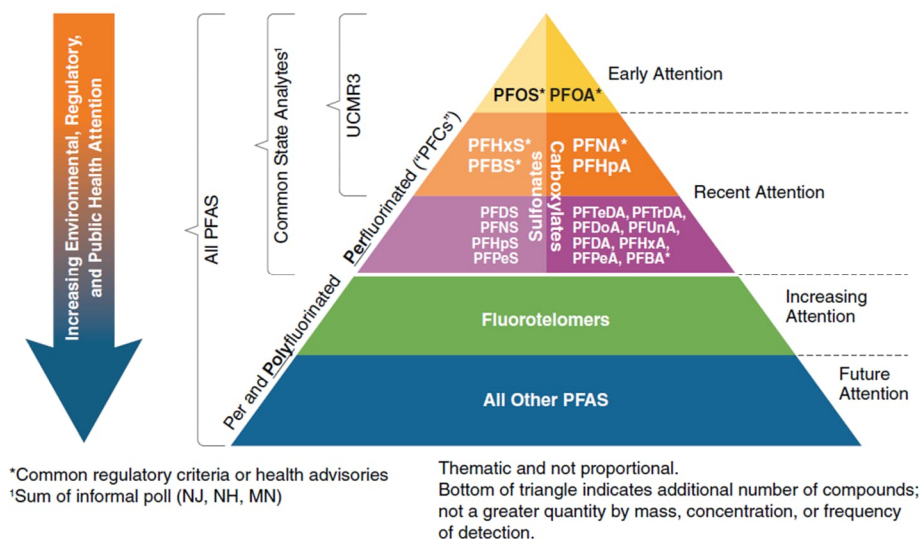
Increasing Environmental, Regulatory, and Public Health Attention

All PFAS

Common State Analytes¹

UCMR3

Perfluorinated ("PFCs")

Per and Polyfluorinated

PFOS* PFOA*

Early Attention

PFHxS* PFBS*

Sulfonates

Carboxylates

PFNA* PFHpA

Recent Attention

PFDS PFNS PFHpS PFPeS

PFTeDA, PFTrDA, PFDoA, PFUnA, PFDA, PFHxA, PFPeA, PFBA*

Fluorotelomers

Increasing Attention

All Other PFAS

Future Attention

*Common regulatory criteria or health advisories
¹Sum of informal poll (NJ, NH, MN)

Thematic and not proportional.
Bottom of triangle indicates additional number of compounds; not a greater quantity by mass, concentration, or frequency of detection.